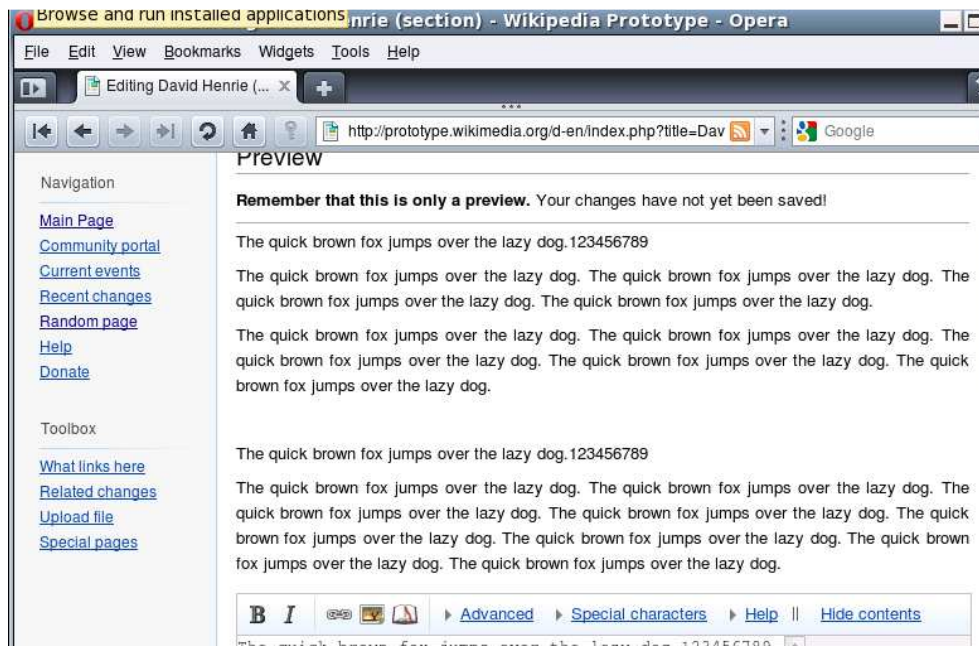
Browse and run installed applications nrie (section) - Wikipedia Prototype - Opera

File Edit View Bookmarks Widgets Tools Help

Editing David Henrie (...

http://prototype.wikimedia.org/d-en/index.php?title=Dav

Google

Preview

Navigation

Main Page
Community portal
Current events
Recent changes
Random page
Help
Donate

Toolbox

What links here
Related changes
Upload file
Special pages

**Remember that this is only a preview.** Your changes have not yet been saved!

The quick brown fox jumps over the lazy dog.123456789

The quick brown fox jumps over the lazy dog. The quick brown fox jumps over the lazy dog. The quick brown fox jumps over the lazy dog. The quick brown fox jumps over the lazy dog.

The quick brown fox jumps over the lazy dog. The quick brown fox jumps over the lazy dog. The quick brown fox jumps over the lazy dog. The quick brown fox jumps over the lazy dog. The quick brown fox jumps over the lazy dog.

The quick brown fox jumps over the lazy dog.123456789

The quick brown fox jumps over the lazy dog. The quick brown fox jumps over the lazy dog. The quick brown fox jumps over the lazy dog. The quick brown fox jumps over the lazy dog. The quick brown fox jumps over the lazy dog. The quick brown fox jumps over the lazy dog. The quick brown fox jumps over the lazy dog. The quick brown fox jumps over the lazy dog.

B I ▸ Advanced ▸ Special characters ▸ Help || Hide contents

The quick brown fox jumps over the lazy dog.123456789